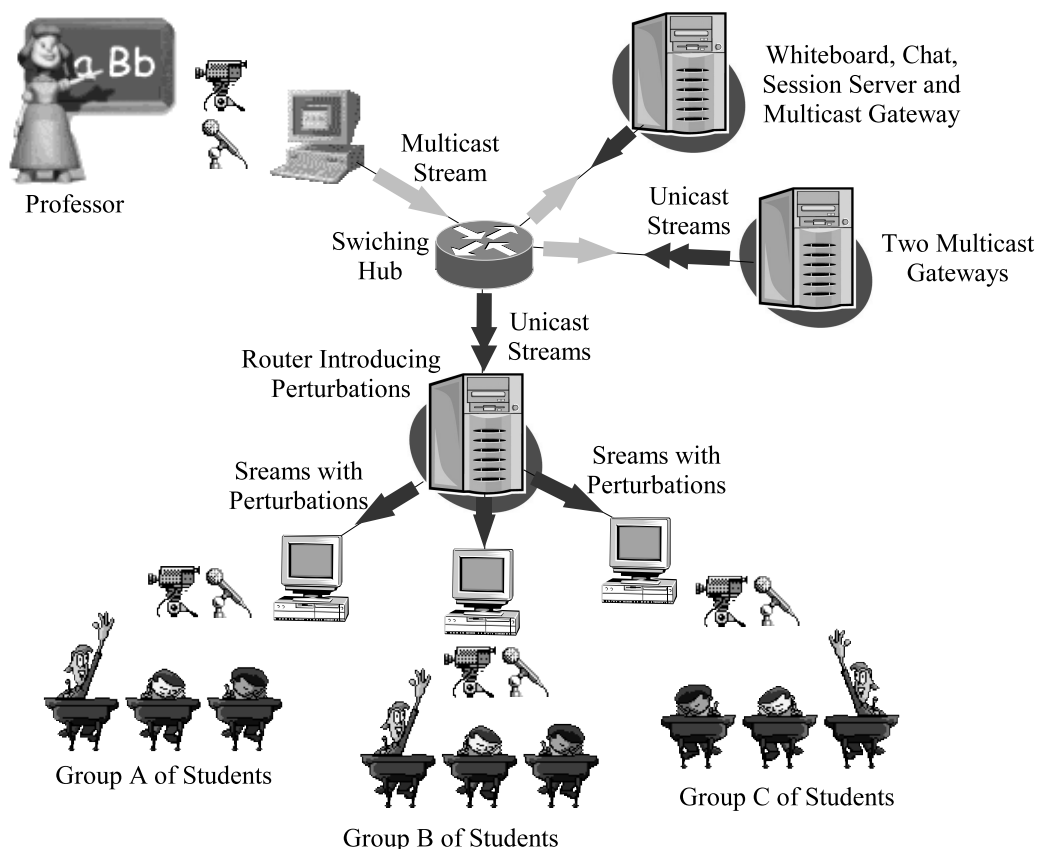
a Bb

Professor

Multicast Stream

Whiteboard, Chat, Session Server and Multicast Gateway

Unicast Streams

Swiching Hub

Two Multicast Gateways

Unicast Streams

Router Introducing Perturbations

Sreams with Perturbations

Sreams with Perturbations

Group A of Students

Group B of Students

Group C of Students